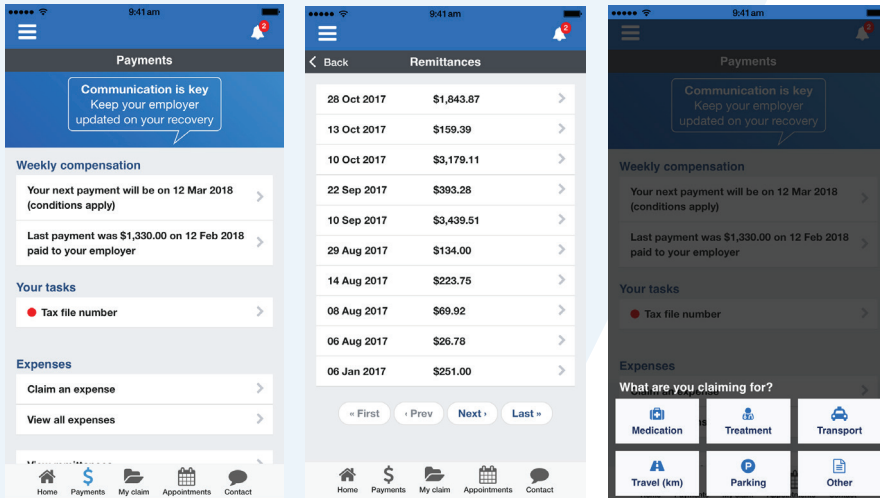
9:41 am

2

Payments

Communication is key
Keep your employer updated on your recovery

Weekly compensation

Your next payment will be on 12 Mar 2018 (conditions apply)

Last payment was $1,330.00 on 12 Feb 2018 paid to your employer

Your tasks

Tax file number

Expenses

Claim an expense

View all expenses

View remittances

Home Payments My claim Appointments Contact

9:41 am

2

Back Remittances

| | |
|---|---|
| 28 Oct 2017 | $1,843.87 |
| 13 Oct 2017 | $159.39 |
| 10 Oct 2017 | $3,179.11 |
| 22 Sep 2017 | $393.28 |
| 10 Sep 2017 | $3,439.51 |
| 29 Aug 2017 | $134.00 |
| 14 Aug 2017 | $223.75 |
| 08 Aug 2017 | $69.92 |
| 06 Aug 2017 | $26.78 |
| 06 Jan 2017 | $251.00 |

« First ‹ Prev Next › Last »

Home Payments My claim Appointments Contact

9:41 am

2

Payments

Communication is key
Keep your employer updated on your recovery

Weekly compensation

Your next payment will be on 12 Mar 2018 (conditions apply)

Last payment was $1,330.00 on 12 Feb 2018 paid to your employer

Your tasks

Tax file number

Expenses

Claim an expense

What are you claiming for?

Medication Treatment Transport

Travel (km) Parking Other